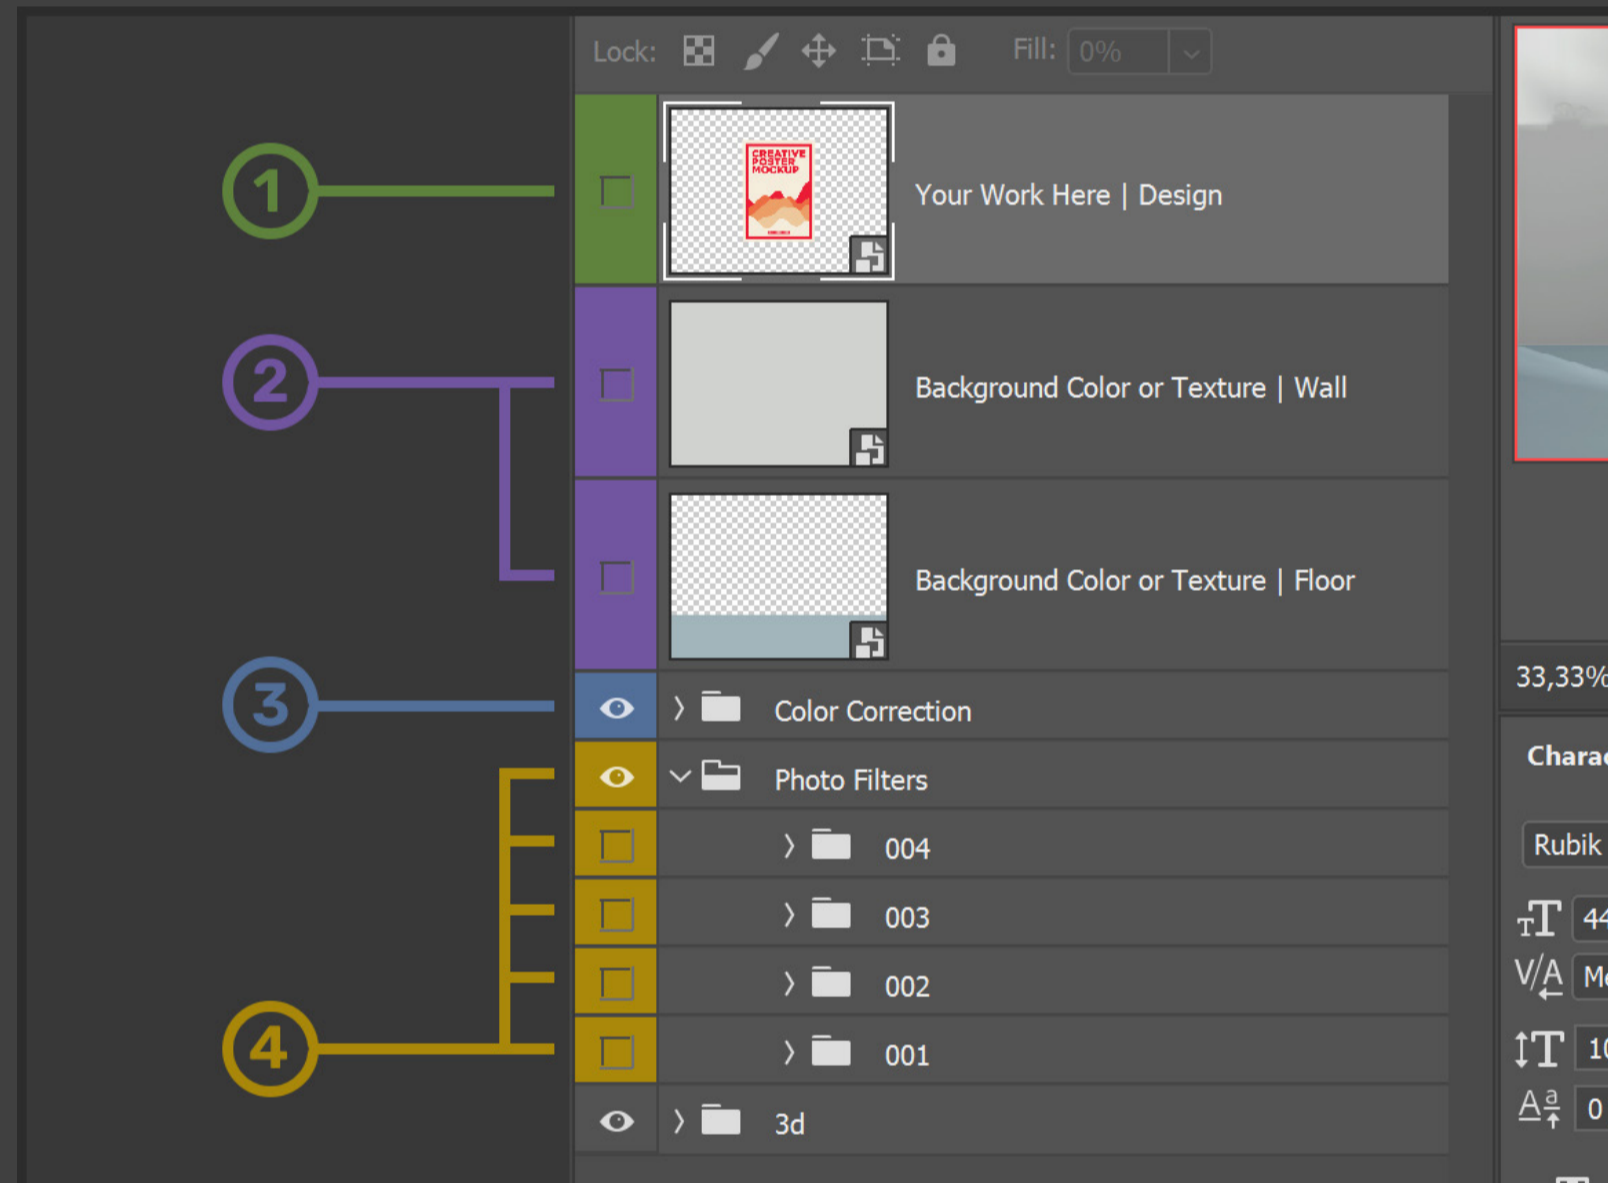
1
2
3
4

Lock: Fill: 0%

CREATIVE POSTER MOCKUP

Your Work Here | Design

Background Color or Texture | Wall

Background Color or Texture | Floor

Color Correction

Photo Filters

004

003

002

001

3d

33,33%

Charac

Rubik

44

Mo

10

0